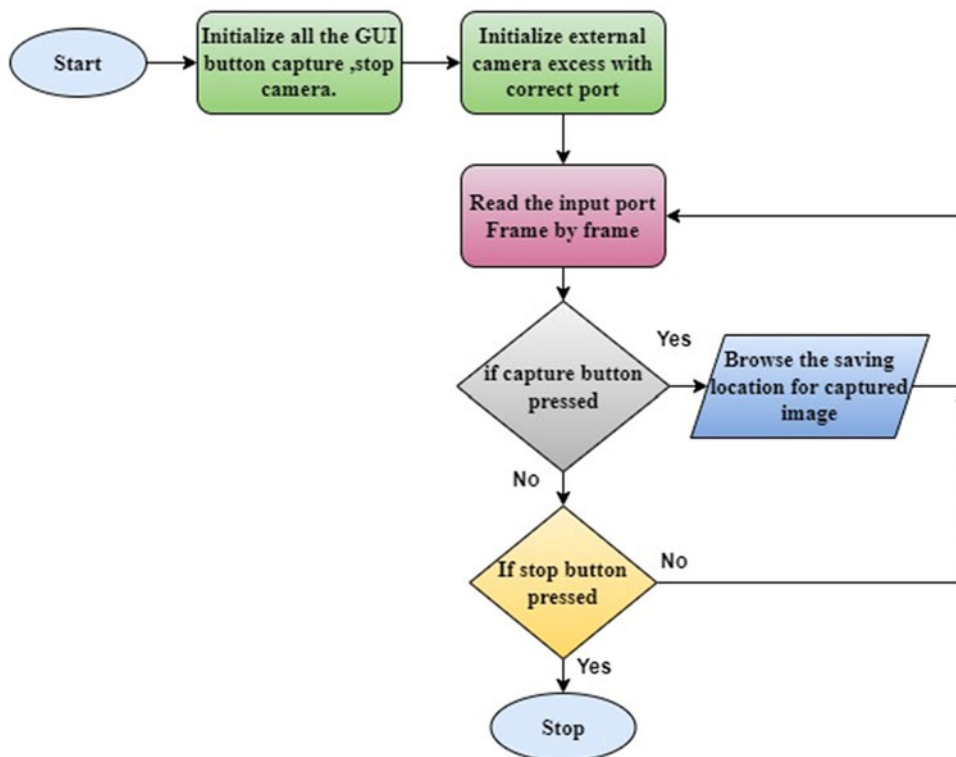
Start

Initialize all the GUI button capture ,stop camera.

Initialize external camera excess with correct port

Read the input port Frame by frame

if capture button pressed

Yes

Browse the saving location for captured image

No

If stop button pressed

No

Yes

Stop